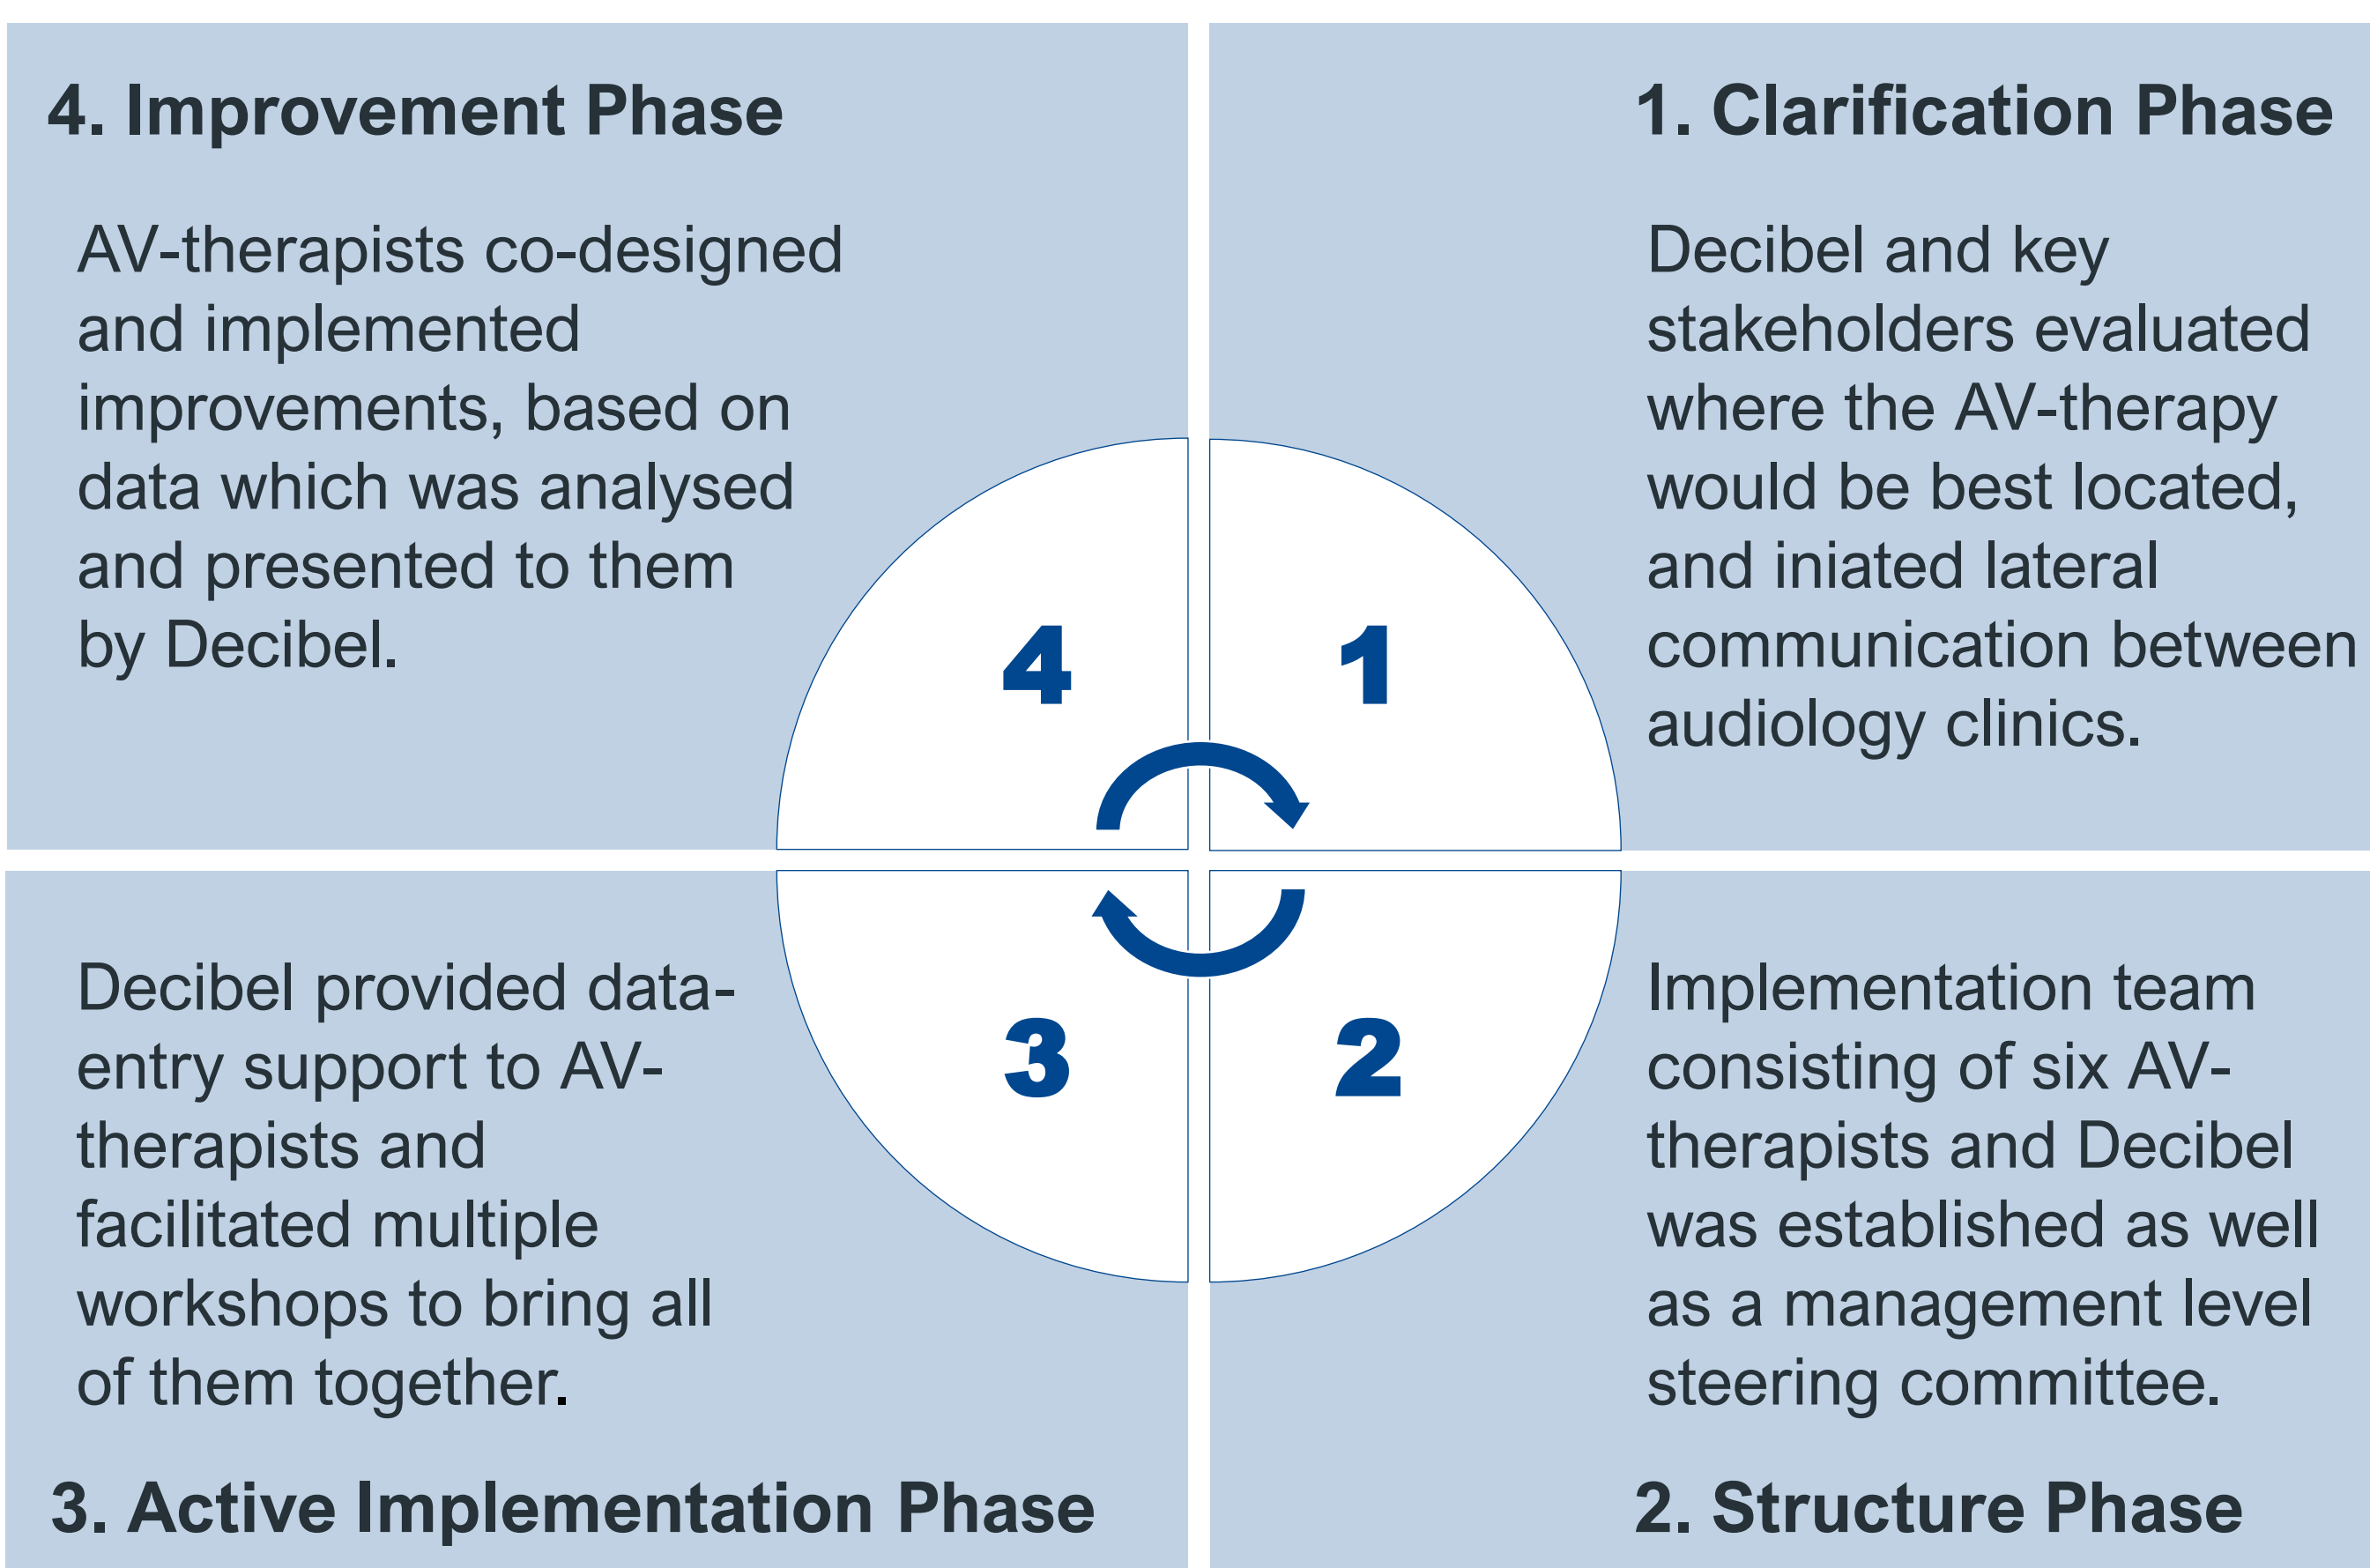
4. Improvement Phase

AV-therapists co-designed and implemented improvements, based on data which was analysed and presented to them by Decibel.

1. Clarification Phase

Decibel and key stakeholders evaluated where the AV-therapy would be best located, and iniated lateral communication between audiology clinics.

4

1

3

2

Decibel provided data-entry support to AV-therapists and facilitated multiple workshops to bring all of them together.

Implementation team consisting of six AV-therapists and Decibel was established as well as a management level steering committee.

3. Active Implementation Phase

2. Structure Phase